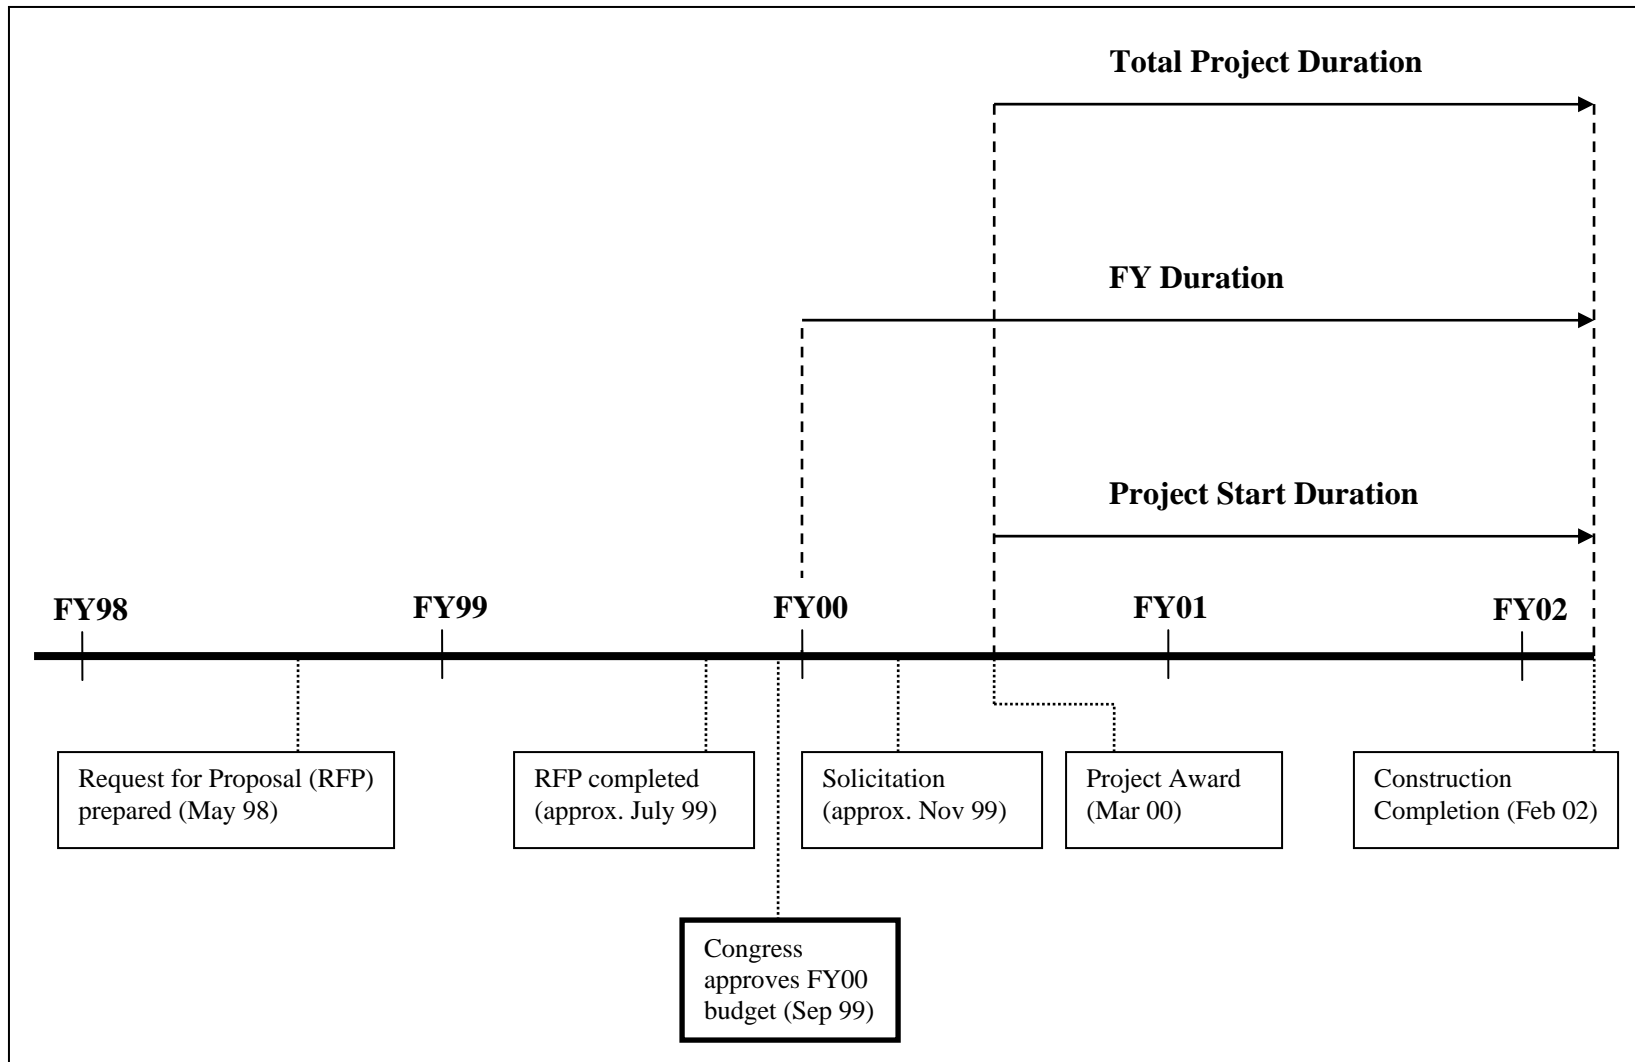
Total Project Duration

FY Duration

Project Start Duration

FY98

FY99

FY00

FY01

FY02

Request for Proposal (RFP) prepared (May 98)

RFP completed (approx. July 99)

Solicitation (approx. Nov 99)

Project Award (Mar 00)

Construction Completion (Feb 02)

Congress approves FY00 budget (Sep 99)